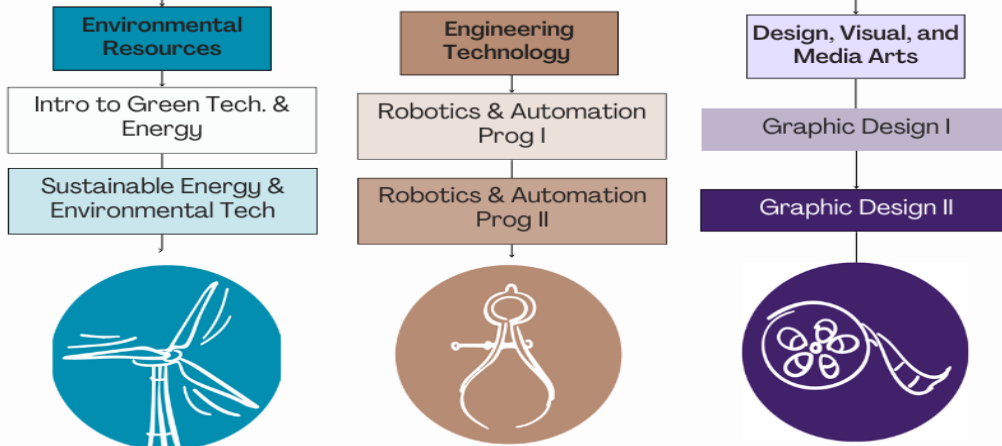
Environmental Resources

Intro to Green Tech. & Energy

Sustainable Energy & Environmental Tech

Engineering Technology

Robotics & Automation Prog I

Robotics & Automation Prog II

Design, Visual, and Media Arts

Graphic Design I

Graphic Design II